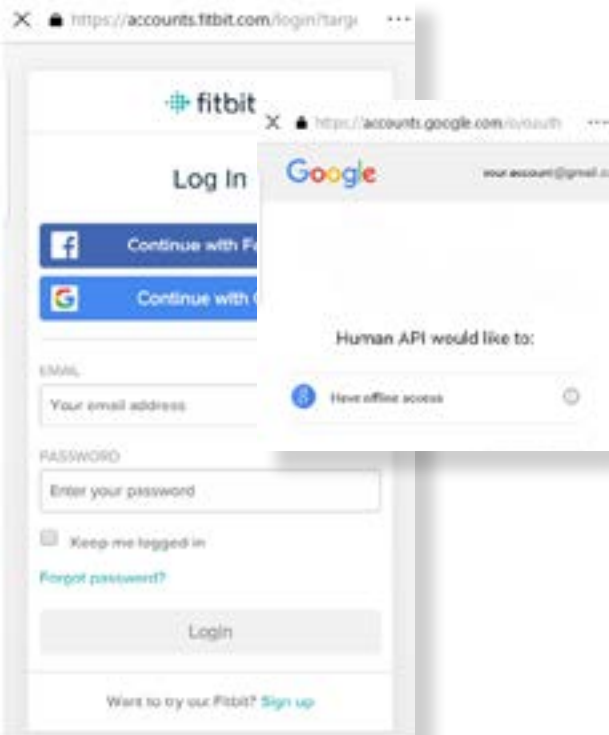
X https://accounts.fitbit.com/login/targ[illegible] ···

fitbit

Log In

Continue with F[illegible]

Continue with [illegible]

EMAIL

Your email address

PASSWORD

Enter your password

Keep me logged in

Forgot password?

Login

Want to try our Fitbit? Sign up

X https://accounts.google.com/o/oauth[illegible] ···

Google

your.account@gmail.c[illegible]

Human API would like to:

Have offline access